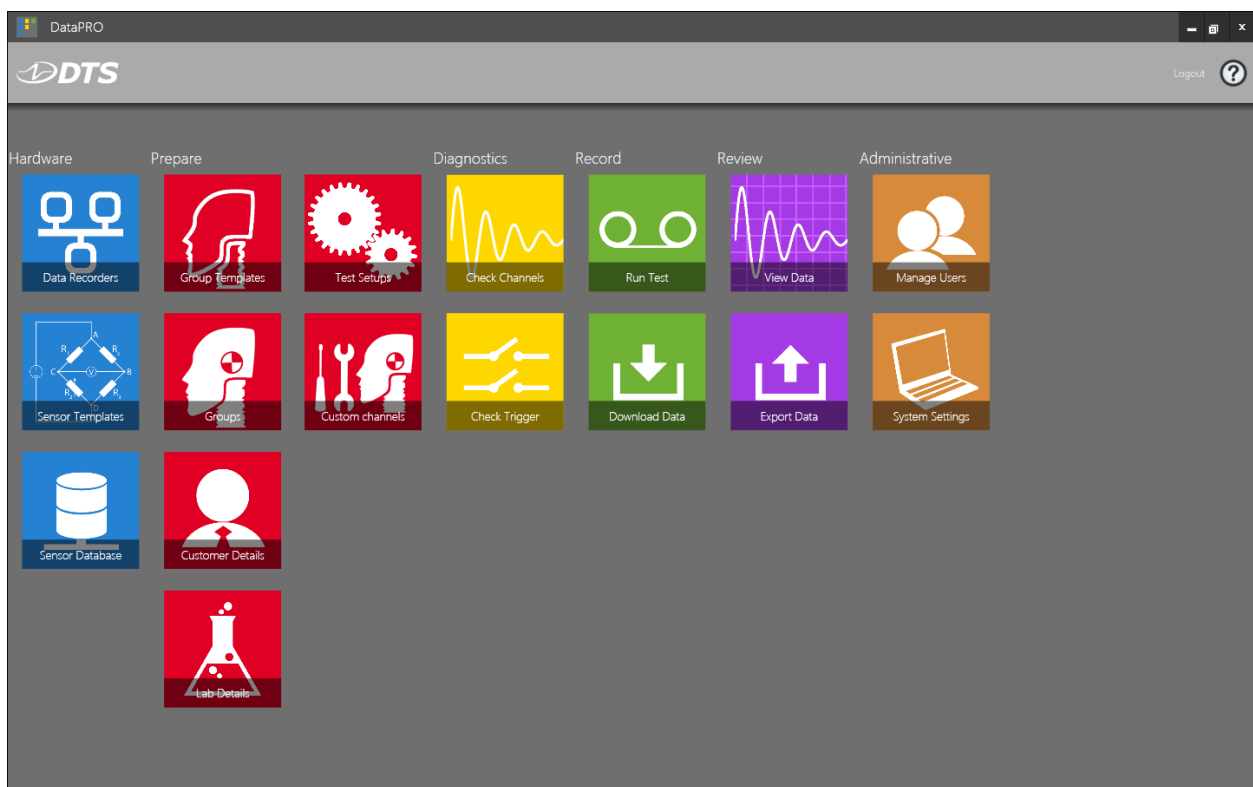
DataPRO

DTS

Logout

?

Hardware

Data Recorders

Sensor Templates

Sensor Database

Prepare

Group Templates

Test Setups

Groups

Custom channels

Customer Details

Lab Details

Diagnostics

Check Channels

Check Trigger

Record

Run Test

Download Data

Review

View Data

Export Data

Administrative

Manage Users

System Settings